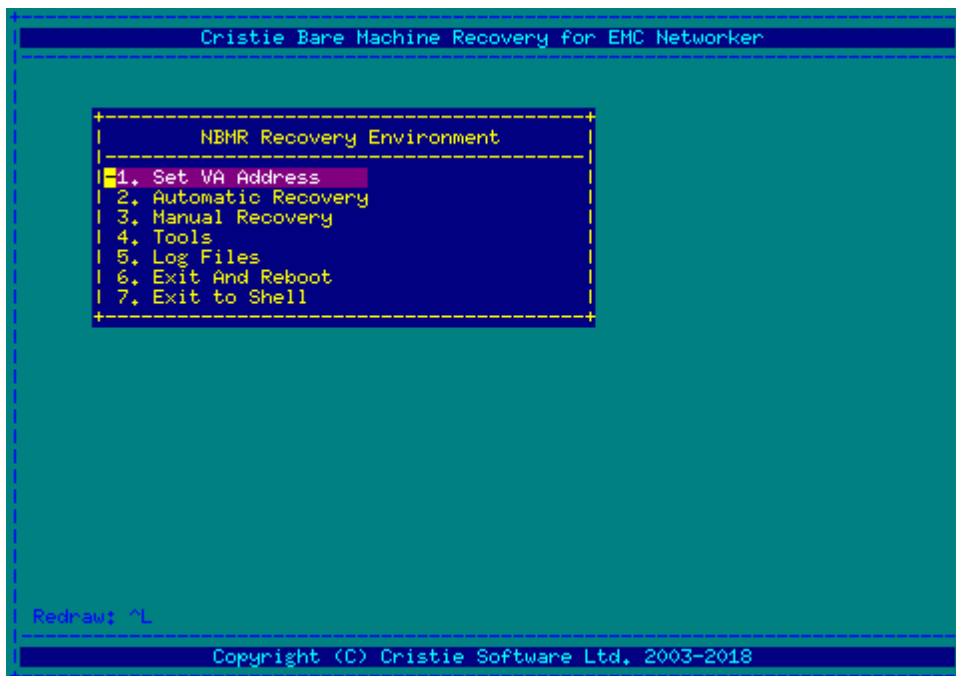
Cristie Bare Machine Recovery for EMC Networker

NBMR Recovery Environment

1. Set VA Address
2. Automatic Recovery
3. Manual Recovery
4. Tools
5. Log Files
6. Exit And Reboot
7. Exit to Shell

Redraw: ^L

Copyright (C) Cristie Software Ltd. 2003-2018